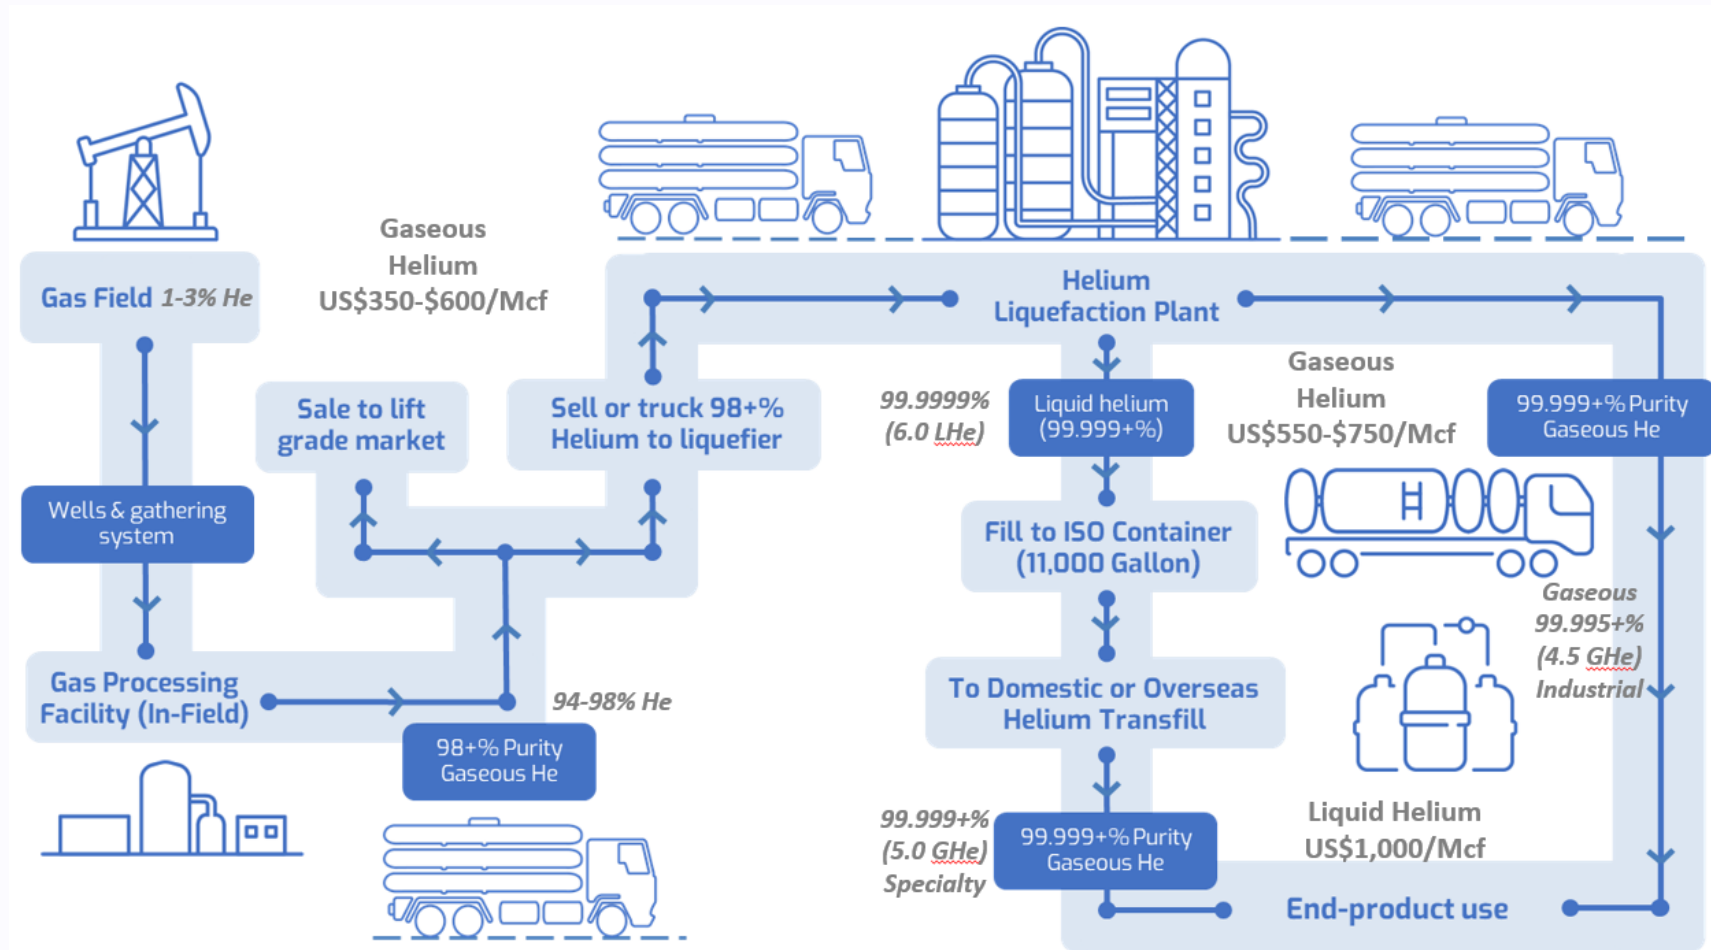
Gas Field 1-3% He

Gaseous Helium US$350-$600/Mcf

Wells & gathering system

Gas Processing Facility (In-Field)

Sale to lift grade market

Sell or truck 98+% Helium to liquefier

94-98% He

98+% Purity Gaseous He

Helium Liquefaction Plant

99.9999% (6.0 LHe)

Liquid helium (99.999+%)

Fill to ISO Container (11,000 Gallon)

To Domestic or Overseas Helium Transfill

99.999+% (5.0 GHe) Specialty

99.999+% Purity Gaseous He

Gaseous Helium US$550-$750/Mcf

99.999+% Purity Gaseous He

H

Gaseous 99.995+% (4.5 GHe) Industrial

Liquid Helium US$1,000/Mcf

End-product use